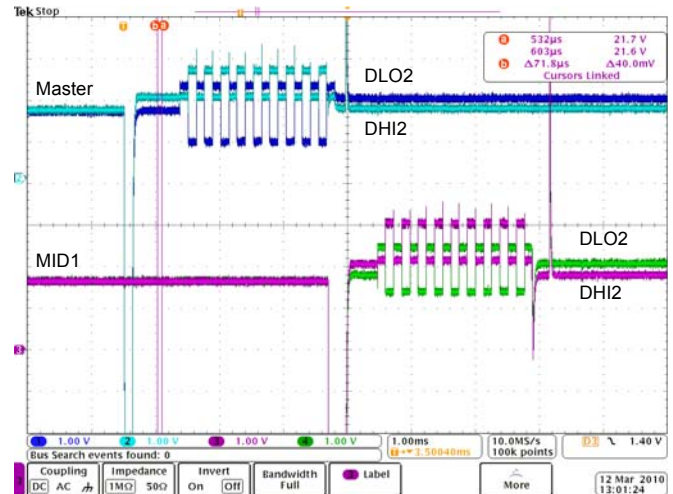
Tek Stop

a 532µs 21.7 V
603µs 21.6 V
b Δ71.8µs Δ40.0mV
Cursors Linked

Master

DLO2

DHI2

MID1

DLO2

DHI2

Bus Search events found: 0

1 1.00 V 2 1.00 V 3 1.00 V 4 1.00 V 1.00ms ▾3.50040ms 10.0MS/s 100k points D3 ⌐ 1.40 V

Coupling DC AC ⏚ Impedance 1MΩ 50Ω Invert On Off Bandwidth Full Label More 12 Mar 2010 13:01:24